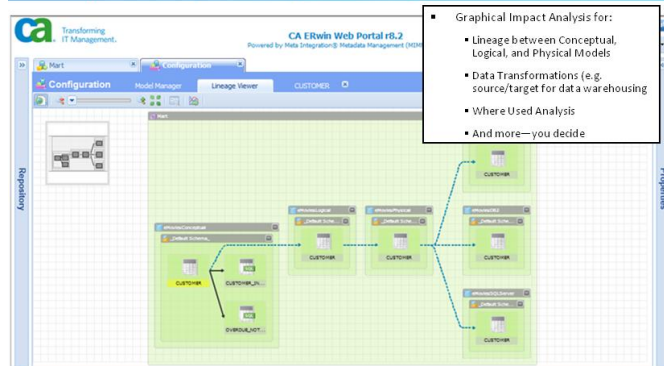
ca Transforming IT Management.

CA ERwin Web Portal r8.2

Powered by Meta Integration® Metadata Management (MIMM

Mart

Configuration

Configuration

Model Manager

Lineage Viewer

CUSTOMER

Repository

Mart

eMoviesConceptual

_Default Schema_

CUSTOMER

CUSTOMER_IN...

OVERDUE_NOT...

eMoviesLogical

_Default Sche...

CUSTOMER

eMoviesPhysical

_Default Sche...

CUSTOMER

CUSTOMER

eMoviesDB2

_Default Sche...

CUSTOMER

eMoviesSQLServer

_Default Sche...

CUSTOMER

Properties

- Graphical Impact Analysis for:
  - Lineage between Conceptual, Logical, and Physical Models
  - Data Transformations (e.g. source/target for data warehousing
  - Where Used Analysis
  - And more—you decide